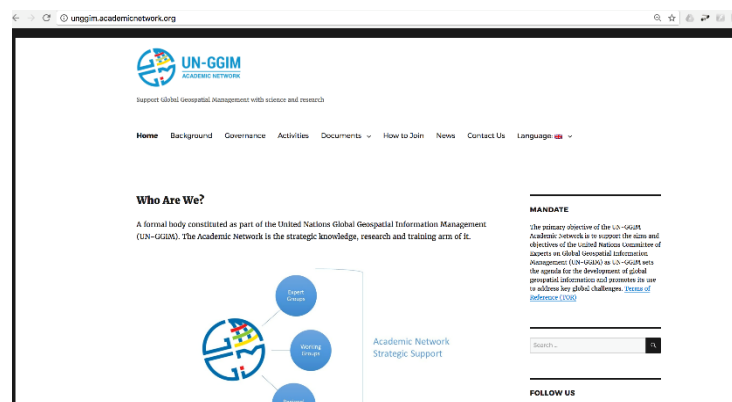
unggim.academicnetwork.org

UN-GGIM
ACADEMIC NETWORK

Support Global Geospatial Management with science and research

Home Background Governance Activities Documents How to Join News Contact Us Language:

Who Are We?

A formal body constituted as part of the United Nations Global Geospatial Information Management (UN-GGIM). The Academic Network is the strategic knowledge, research and training arm of it.

Expert Groups

Working Groups

Academic Network Strategic Support

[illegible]

MANDATE

The primary objective of the UN-GGIM Academic Network is to support the aims and objectives of the United Nations Committee of Experts on Global Geospatial Information Management (UN-GGIM) as UN-GGIM sets the agenda for the development of global geospatial information and promotes its use to address key global challenges. Terms of Reference (TOR)

Search ...

FOLLOW US